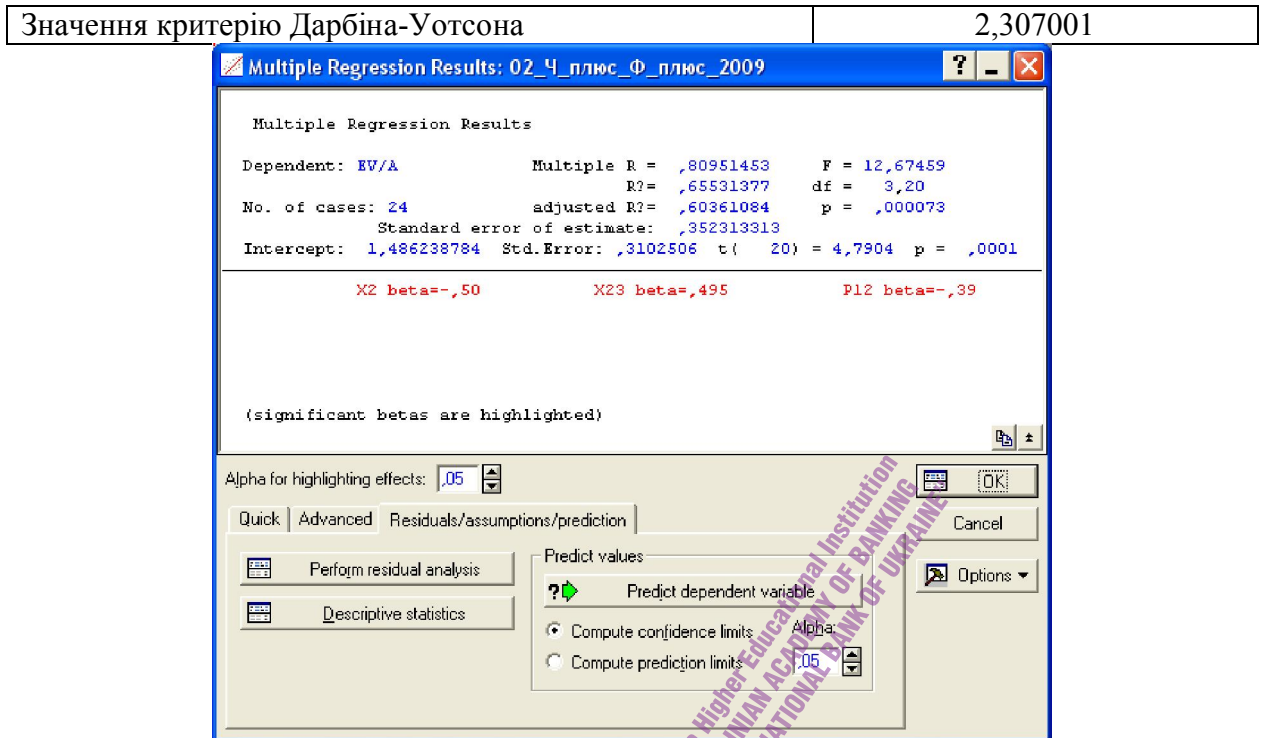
| Значення критерію Дарбіна-Уотсона | 2,307001 |
|---|---|

Multiple Regression Results: 02_Ч_плюс_Ф_плюс_2009

Multiple Regression Results

Dependent: EV/A Multiple R = ,80951453 F = 12,67459
R?= ,65531377 df = 3,20
No. of cases: 24 adjusted R?= ,60361084 p = ,000073
Standard error of estimate: ,352313313
Intercept: 1,486238784 Std.Error: ,3102506 t( 20) = 4,7904 p = ,0001

X2 beta=-,50 X23 beta=,495 P12 beta=-,39

(significant betas are highlighted)

Alpha for highlighting effects: ,05

Quick | Advanced | Residuals/assumptions/prediction

Perform residual analysis

Descriptive statistics

Predict values

Predict dependent variable

Compute confidence limits

Compute prediction limits

Alpha:

,05

OK

Cancel

Options

Higher Educational Institution
UKRAINIAN ACADEMY OF BANKING
NATIONAL BANK OF UKRAINE